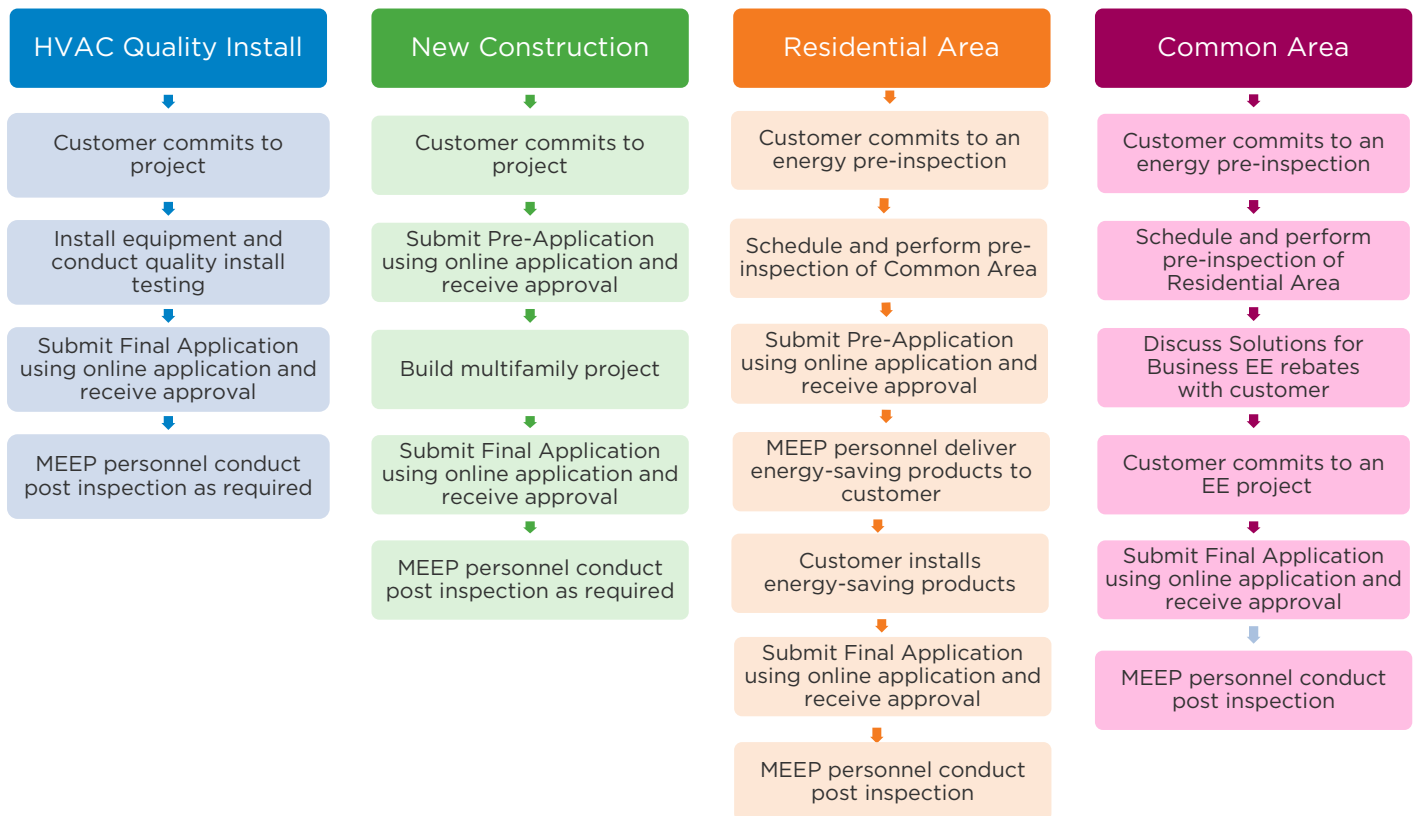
HVAC Quality Install

Customer commits to project

Install equipment and conduct quality install testing

Submit Final Application using online application and receive approval

MEEP personnel conduct post inspection as required

New Construction

Customer commits to project

Submit Pre-Application using online application and receive approval

Build multifamily project

Submit Final Application using online application and receive approval

MEEP personnel conduct post inspection as required

Residential Area

Customer commits to an energy pre-inspection

Schedule and perform pre-inspection of Common Area

Submit Pre-Application using online application and receive approval

MEEP personnel deliver energy-saving products to customer

Customer installs energy-saving products

Submit Final Application using online application and receive approval

MEEP personnel conduct post inspection

Common Area

Customer commits to an energy pre-inspection

Schedule and perform pre-inspection of Residential Area

Discuss Solutions for Business EE rebates with customer

Customer commits to an EE project

Submit Final Application using online application and receive approval

MEEP personnel conduct post inspection